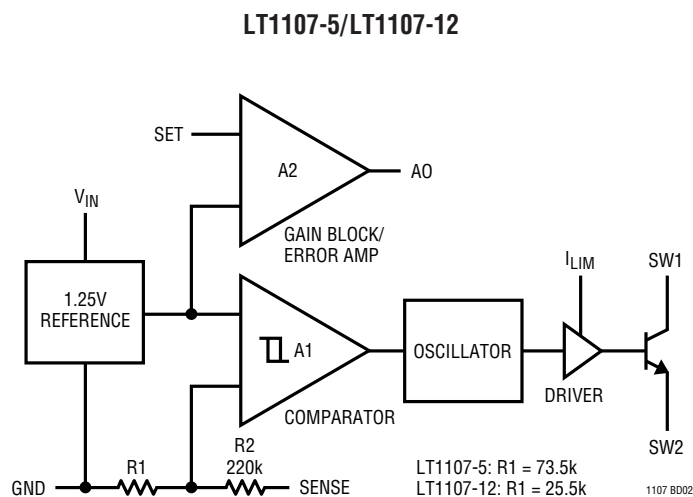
LT1107-5/LT1107-12

SET

A2

AO

$V_{IN}$

GAIN BLOCK/ ERROR AMP

1.25V REFERENCE

A1

COMPARATOR

OSCILLATOR

$I_{LIM}$

SW1

DRIVER

SW2

R2 220k

GND

R1

SENSE

LT1107-5: R1 = 73.5k
LT1107-12: R1 = 25.5k

1107 BD02